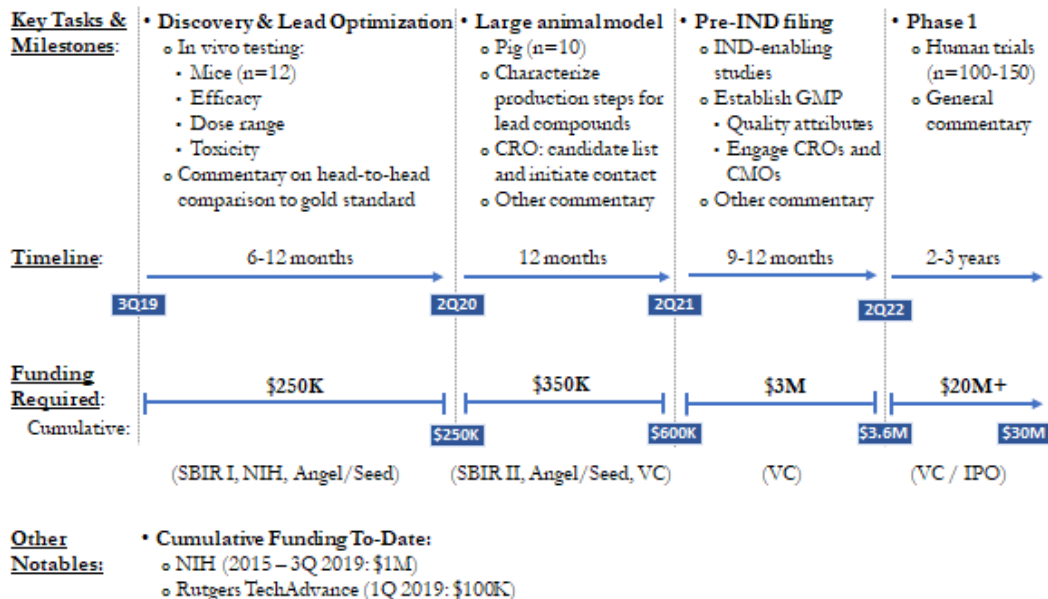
Key Tasks & Milestones:

• Discovery & Lead Optimization
o In vivo testing:
• Mice (n=12)
• Efficacy
• Dose range
• Toxicity
o Commentary on head-to-head comparison to gold standard

• Large animal model
o Pig (n=10)
o Characterize production steps for lead compounds
o CRO: candidate list and initiate contact
o Other commentary

• Pre-IND filing
o IND-enabling studies
o Establish GMP
• Quality attributes
• Engage CROs and CMOs
o Other commentary

• Phase 1
o Human trials (n=100-150)
o General commentary

Timeline:

6-12 months
12 months
9-12 months
2-3 years

3Q19
2Q20
2Q21
2Q22

Funding Required:
Cumulative:

$250K
$350K
$3M
$20M+

$250K
$600K
$3.6M
$30M

(SBIR I, NIH, Angel/Seed)
(SBIR II, Angel/Seed, VC)
(VC)
(VC / IPO)

Other Notables:

• Cumulative Funding To-Date:
o NIH (2015 – 3Q 2019: $1M)
o Rutgers TechAdvance (1Q 2019: $100K)